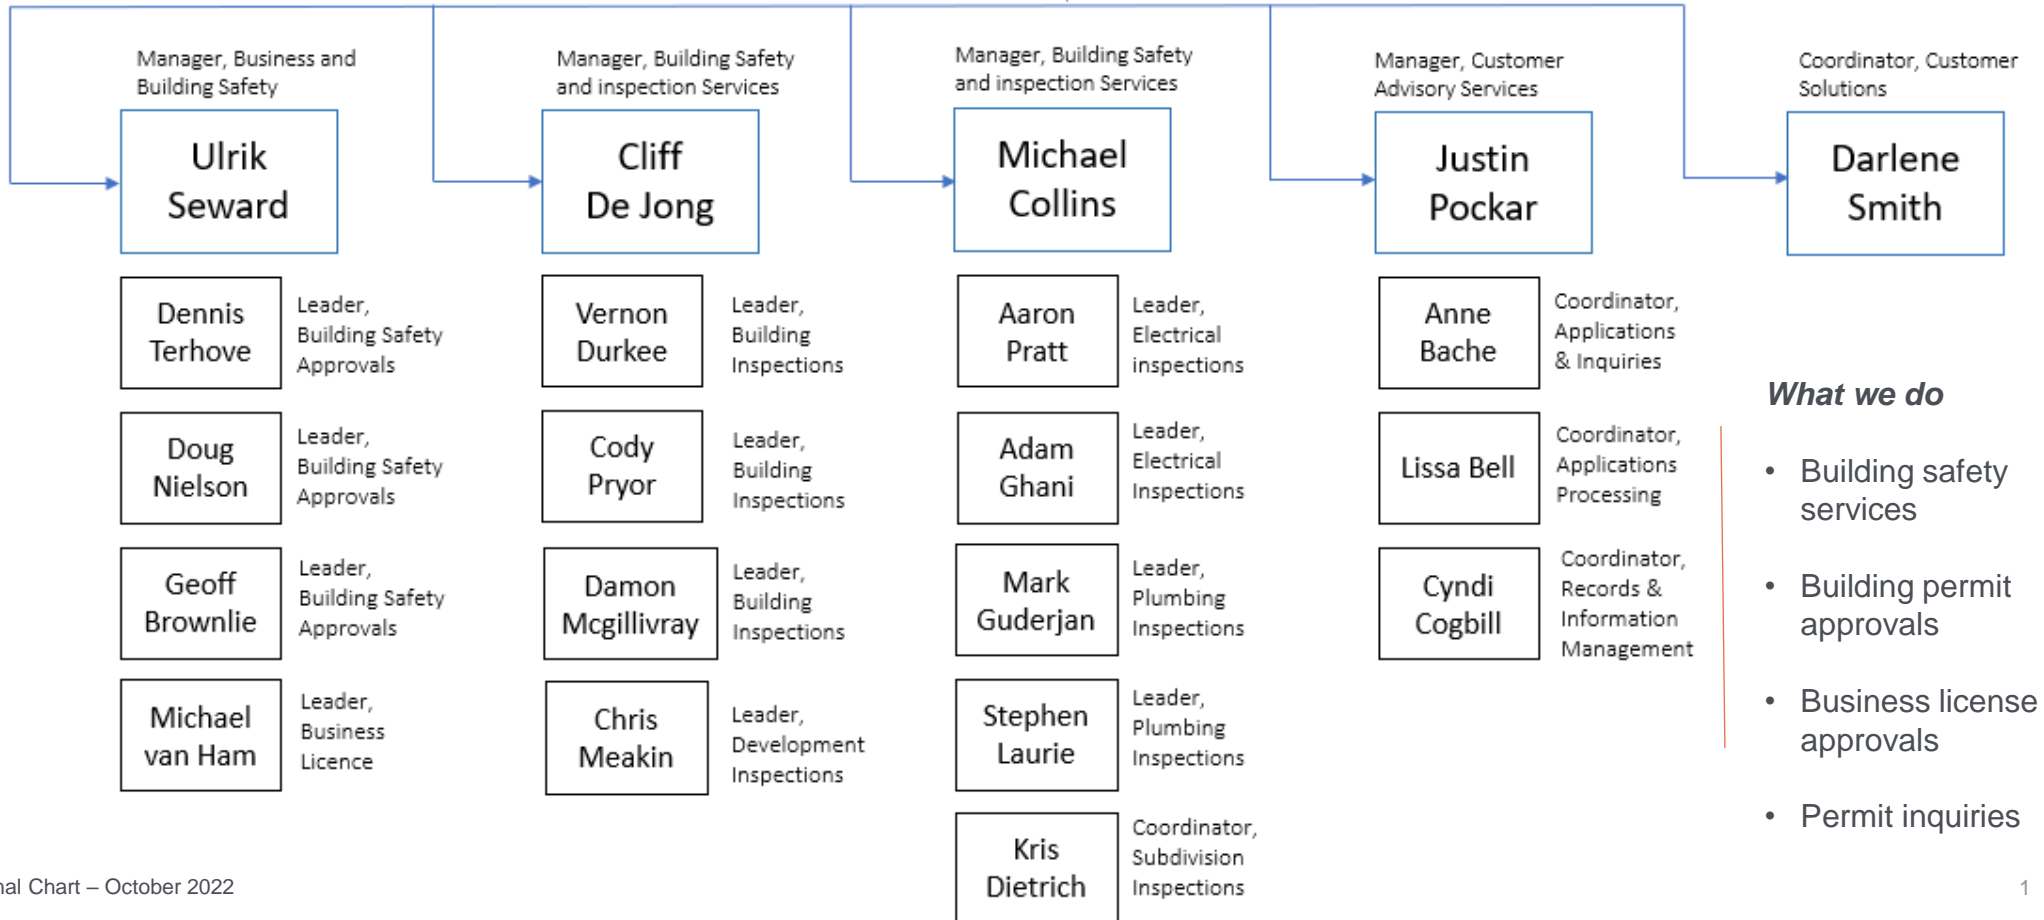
Manager, Business and Building Safety

Ulrik Seward

Manager, Building Safety and inspection Services

Cliff De Jong

Manager, Building Safety and inspection Services

Michael Collins

Manager, Customer Advisory Services

Justin Pockar

Coordinator, Customer Solutions

Darlene Smith

Dennis Terhove

Leader, Building Safety Approvals

Doug Nielson

Leader, Building Safety Approvals

Geoff Brownlie

Leader, Building Safety Approvals

Michael van Ham

Leader, Business Licence

Vernon Durkee

Leader, Building Inspections

Cody Pryor

Leader, Building Inspections

Damon Mcgillivray

Leader, Building Inspections

Chris Meakin

Leader, Development Inspections

Aaron Pratt

Leader, Electrical inspections

Adam Ghani

Leader, Electrical Inspections

Mark Guderjan

Leader, Plumbing Inspections

Stephen Laurie

Leader, Plumbing Inspections

Kris Dietrich

Coordinator, Subdivision Inspections

Anne Bache

Coordinator, Applications & Inquiries

Lissa Bell

Coordinator, Applications Processing

Cyndi Cogbill

Coordinator, Records & Information Management

What we do

• Building safety services

• Building permit approvals

• Business license approvals

• Permit inquiries

nal Chart – October 2022

1